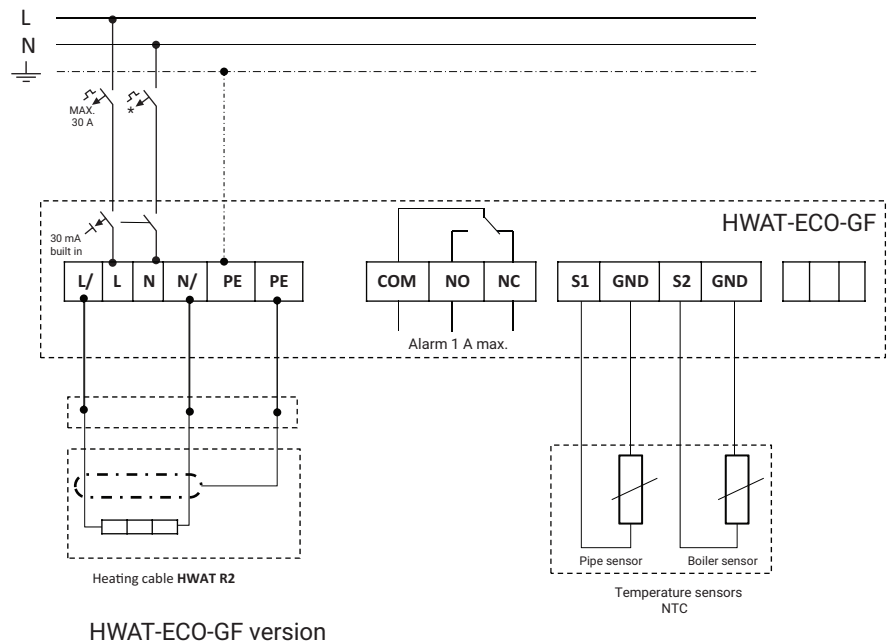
L
N

MAX.
30 A

*

HWAT-ECO-GF

30 mA
built in

| L/ | L | N | N/ | PE | PE |
|---|---|---|---|---|---|

| COM | NO | NC |
|---|---|---|

| S1 | GND | S2 | GND |
|---|---|---|---|

Alarm 1 A max.

Pipe sensor

Boiler sensor

Heating cable **HWAT R2**

Temperature sensors
NTC

HWAT-ECO-GF version